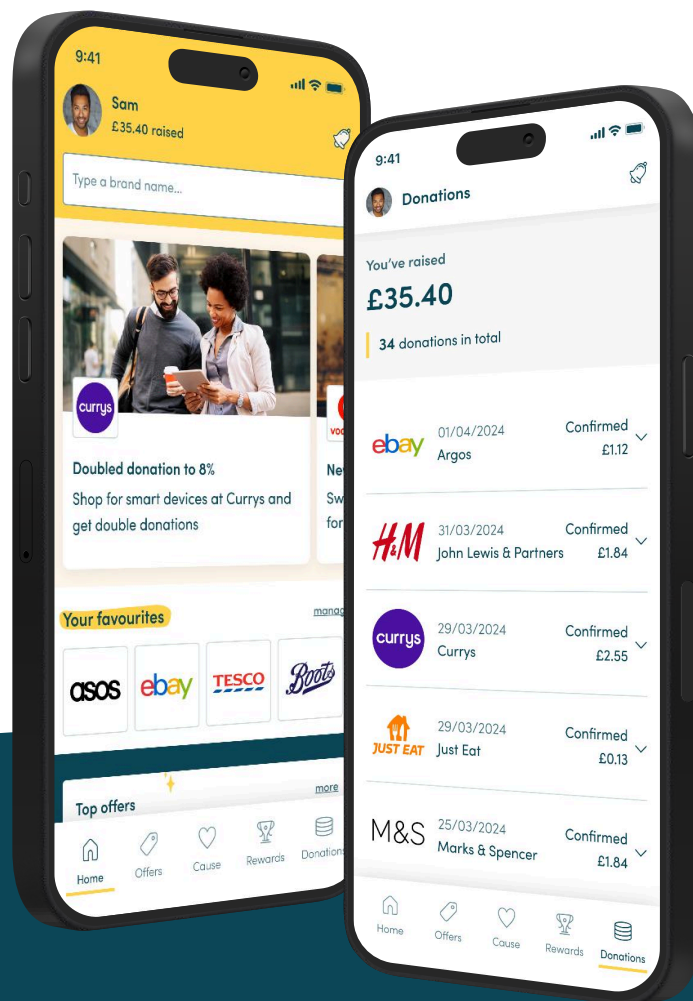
9:41

Sam
£35.40 raised

Type a brand name...

currys

Doubled donation to 8%

Shop for smart devices at Currys and get double donations

Ne
Sw
for

Your favourites

manag

asos

ebay

TESCO

Boots

Top offers

more

Home

Offers

Cause

Rewards

Donations

9:41

Donations

You've raised

£35.40

34 donations in total

ebay
01/04/2024
Argos
Confirmed
£1.12

H&M
31/03/2024
John Lewis & Partners
Confirmed
£1.84

currys
29/03/2024
Currys
Confirmed
£2.55

JUST EAT
29/03/2024
Just Eat
Confirmed
£0.13

M&S
25/03/2024
Marks & Spencer
Confirmed
£1.84

Home

Offers

Cause

Rewards

Donations